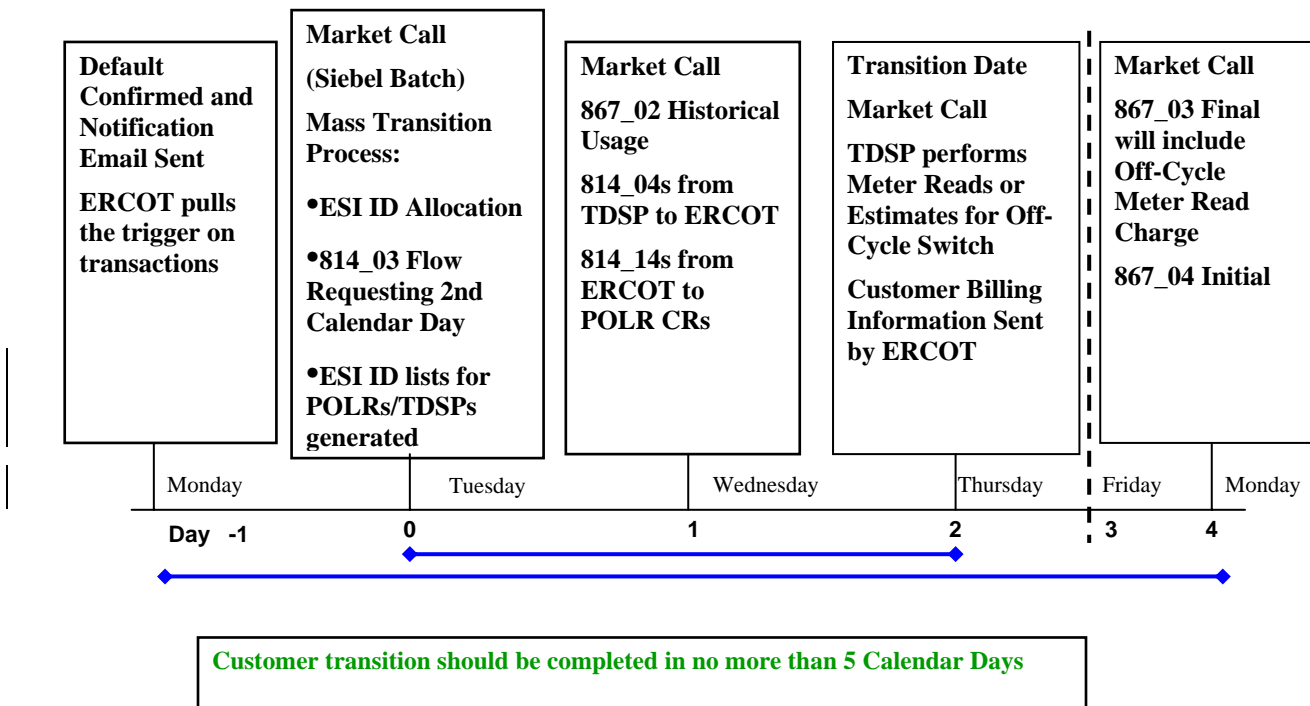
Default Confirmed and Notification Email Sent

ERCOT pulls the trigger on transactions

Market Call

(Siebel Batch)

Mass Transition Process:

•ESI ID Allocation

•814_03 Flow Requesting 2nd Calendar Day

•ESI ID lists for POLRs/TDSPs generated

Market Call

867_02 Historical Usage

814_04s from TDSP to ERCOT

814_14s from ERCOT to POLR CRs

Transition Date

Market Call

TDSP performs Meter Reads or Estimates for Off-Cycle Switch

Customer Billing Information Sent by ERCOT

Market Call

867_03 Final will include Off-Cycle Meter Read Charge

867_04 Initial

Monday Tuesday Wednesday Thursday Friday Monday

Day -1 0 1 2 3 4

Customer transition should be completed in no more than 5 Calendar Days